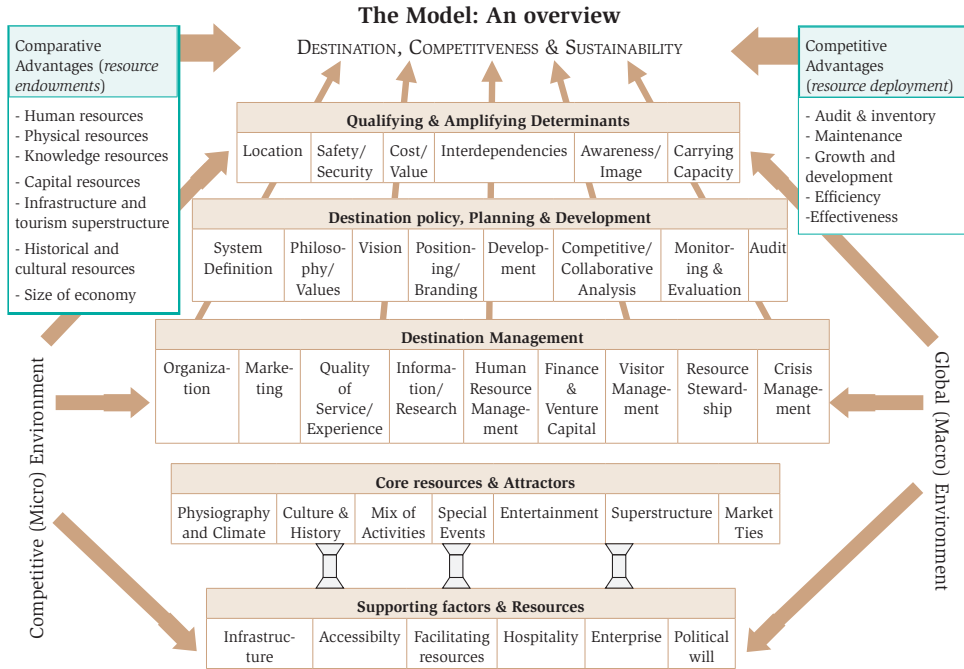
The Model: An overview

Destination, Competitveness & Sustainability

Comparative Advantages (*resource endowments*)

- Human resources
- Physical resources
- Knowledge resources
- Capital resources
- Infrastructure and tourism superstructure
- Historical and cultural resources
- Size of economy

Competitive Advantages (*resource deployment*)

- Audit & inventory
- Maintenance
- Growth and development
- Efficiency
-Effectiveness

Qualifying & Amplifying Determinants

| Location | Safety/ Security | Cost/ Value | Interdependencies | Awareness/ Image | Carrying Capacity |
|---|---|---|---|---|---|

Destination policy, Planning & Development

| System Definition | Philosophy/ Values | Vision | Positioning/ Branding | Development | Competitive/ Collaborative Analysis | Monitoring & Evaluation | Audit |
|---|---|---|---|---|---|---|---|

Destination Management

| Organization | Marketing | Quality of Service/ Experience | Information/ Research | Human Resource Management | Finance & Venture Capital | Visitor Management | Resource Stewardship | Crisis Management |
|---|---|---|---|---|---|---|---|---|

Core resources & Attractors

| Physiography and Climate | Culture & History | Mix of Activities | Special Events | Entertainment | Superstructure | Market Ties |
|---|---|---|---|---|---|---|

Supporting factors & Resources

| Infrastructure | Accessibilty | Facilitating resources | Hospitality | Enterprise | Political will |
|---|---|---|---|---|---|

Competitive (Micro) Environment

Global (Macro) Environment